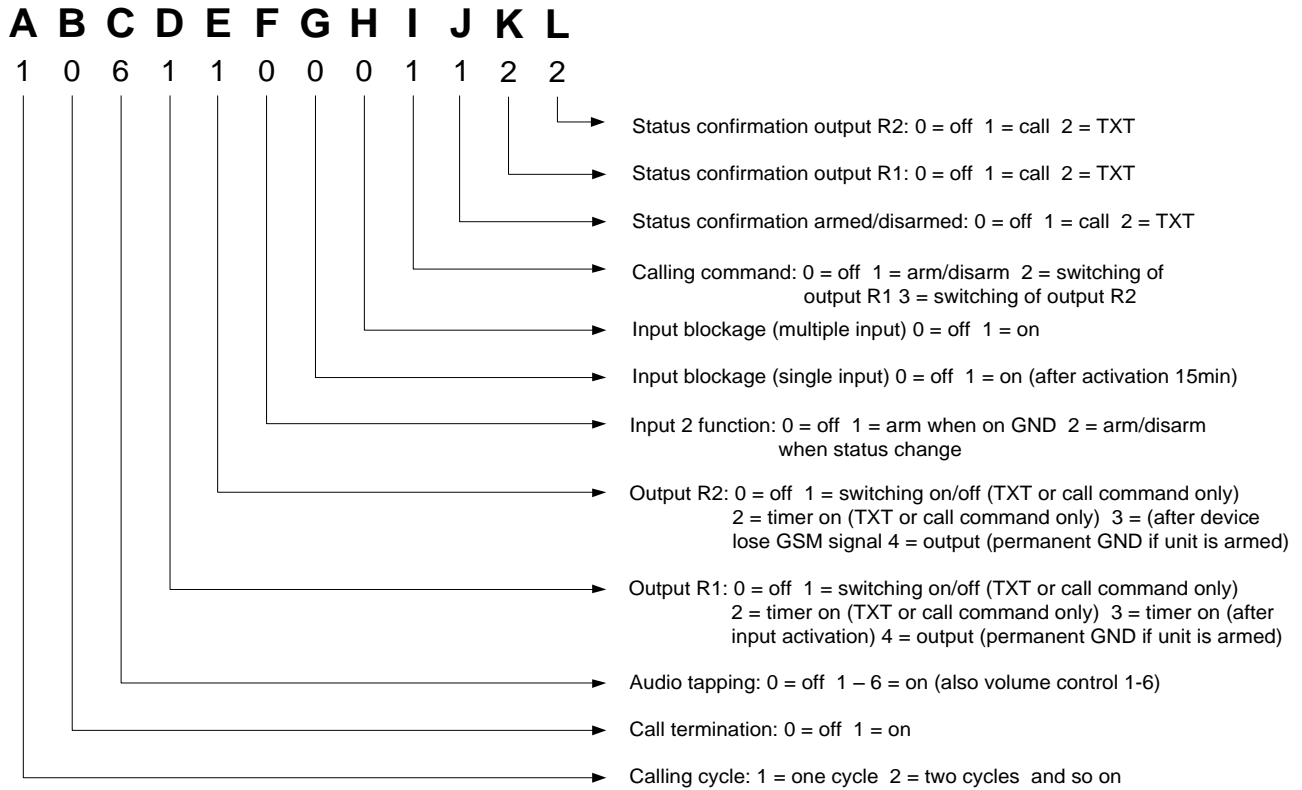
A B C D E F G H I J K L
1 0 6 1 1 0 0 1 1 2 2

Status confirmation output R2: 0 = off 1 = call 2 = TXT

Status confirmation output R1: 0 = off 1 = call 2 = TXT

Status confirmation armed/disarmed: 0 = off 1 = call 2 = TXT

Calling command: 0 = off 1 = arm/disarm 2 = switching of output R1 3 = switching of output R2

Input blockage (multiple input) 0 = off 1 = on

Input blockage (single input) 0 = off 1 = on (after activation 15min)

Input 2 function: 0 = off 1 = arm when on GND 2 = arm/disarm when status change

Output R2: 0 = off 1 = switching on/off (TXT or call command only) 2 = timer on (TXT or call command only) 3 = (after device lose GSM signal 4 = output (permanent GND if unit is armed)

Output R1: 0 = off 1 = switching on/off (TXT or call command only) 2 = timer on (TXT or call command only) 3 = timer on (after input activation) 4 = output (permanent GND if unit is armed)

Audio tapping: 0 = off 1 – 6 = on (also volume control 1-6)

Call termination: 0 = off 1 = on

Calling cycle: 1 = one cycle 2 = two cycles and so on